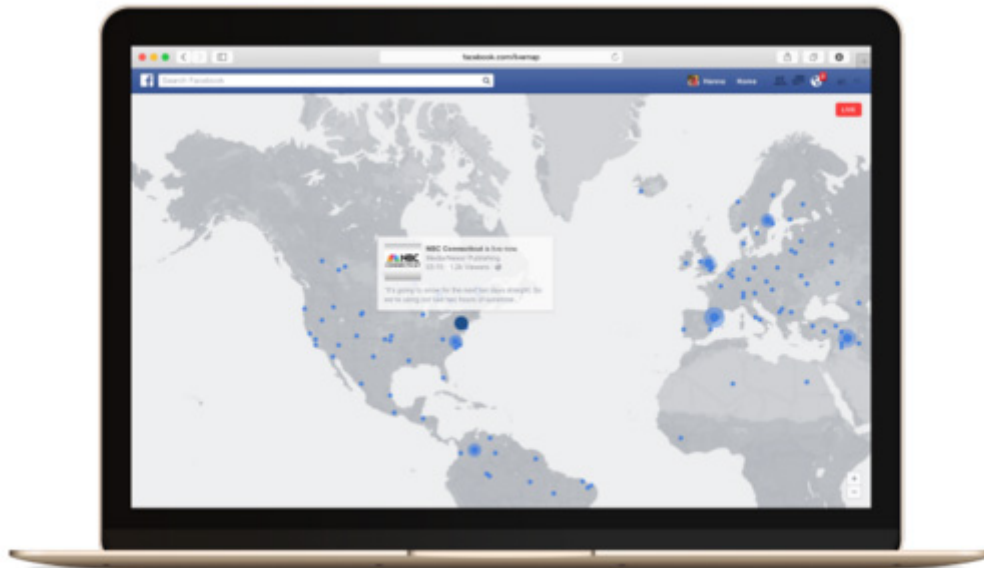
facebook.com/livemap

Search Facebook

Nenna Home

LIVE

NBC Connecticut is live now.
Media/News/ Publishing
03:15 · 1.2k Viewers

"It's going to snow for the next two days straight. So we're using our last two hours of sunshine..."

+
−